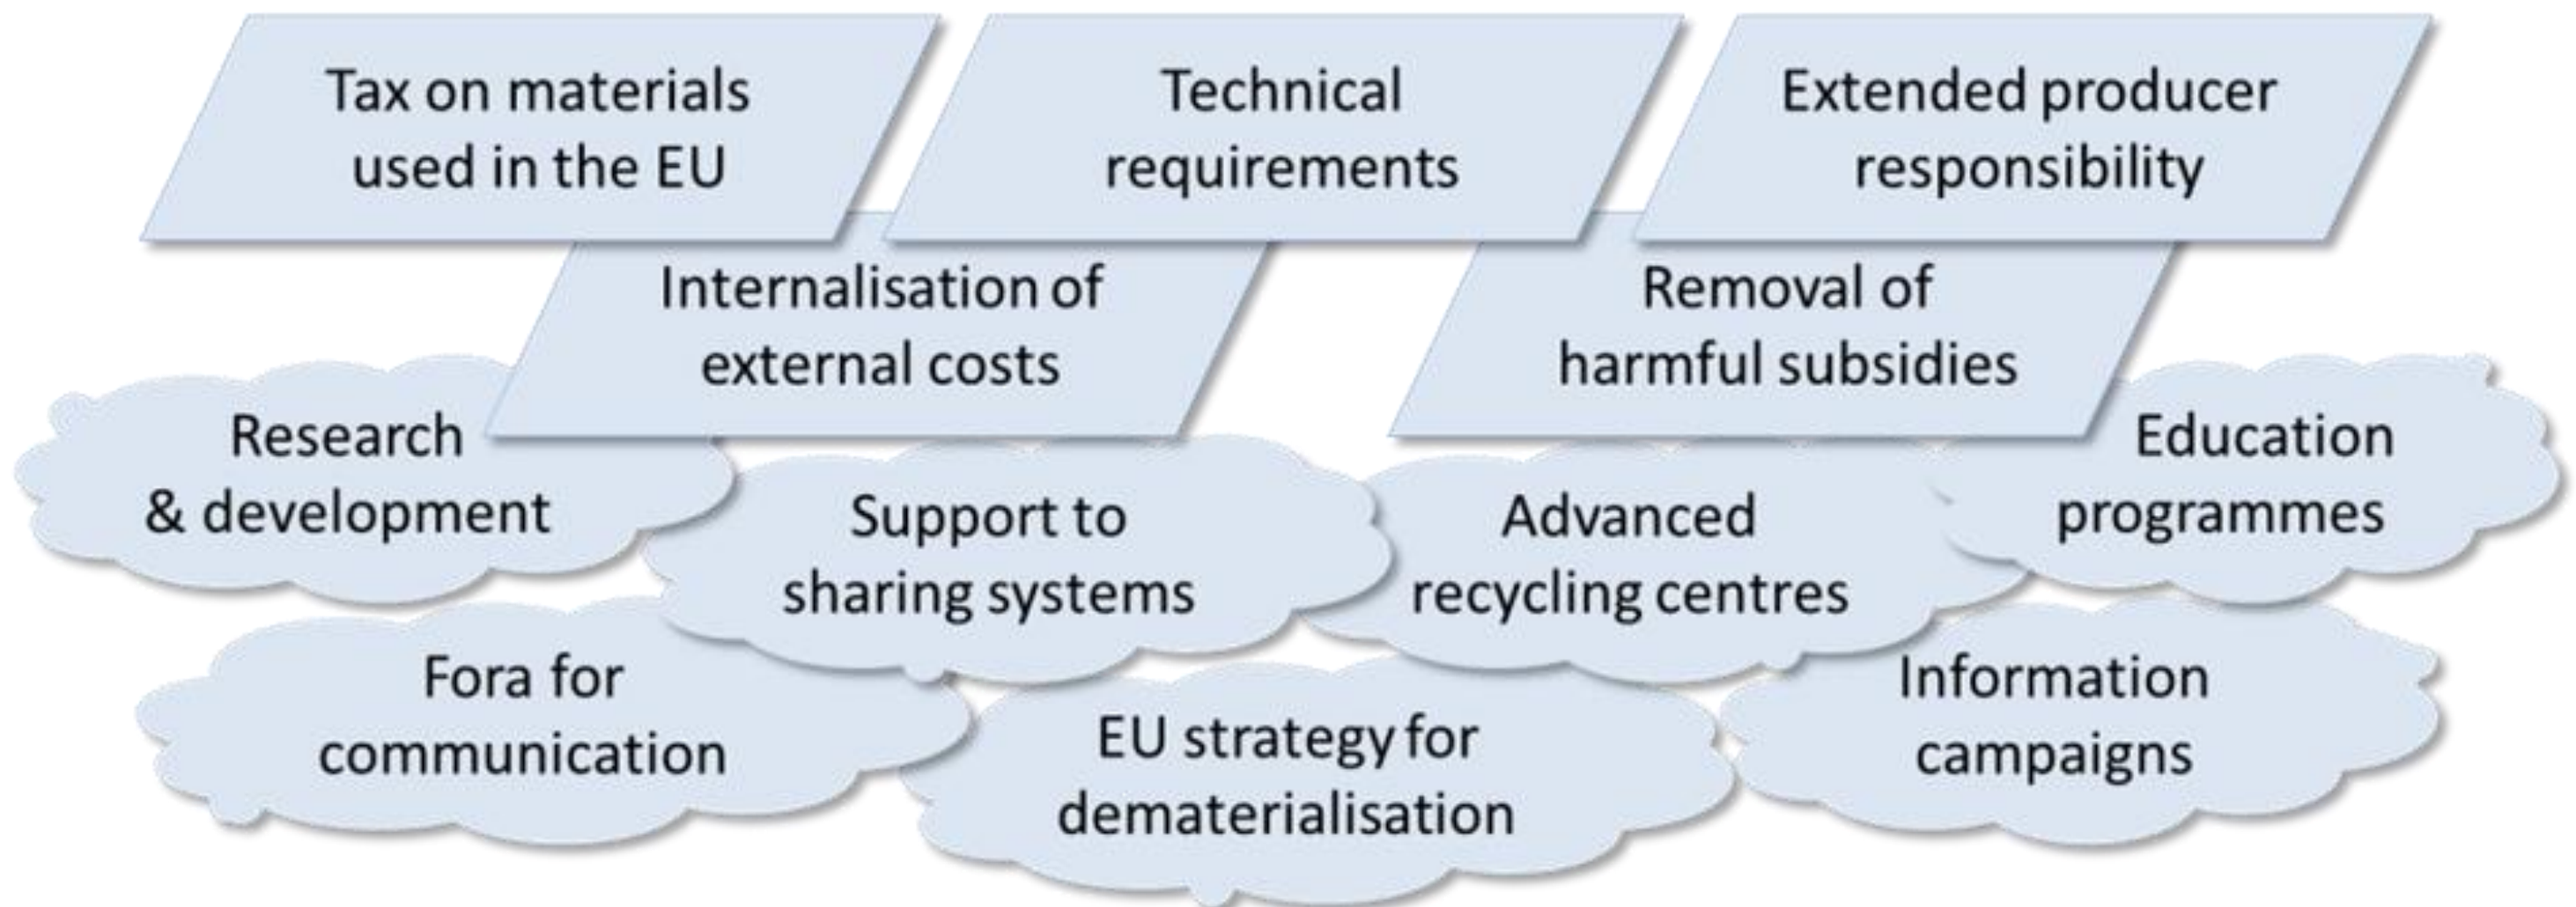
Tax on materials used in the EU

Technical requirements

Extended producer responsibility

Internalisation of external costs

Removal of harmful subsidies

Research & development

Education programmes

Support to sharing systems

Advanced recycling centres

Fora for communication

EU strategy for dematerialisation

Information campaigns